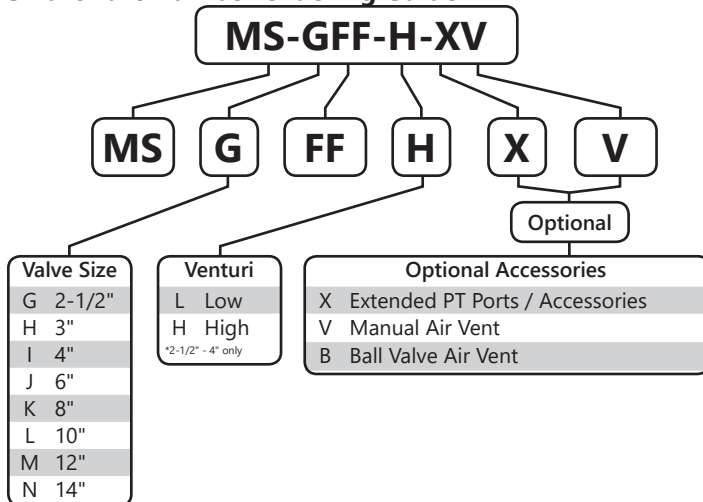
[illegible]

MS-GFF-H-XV

MS

G

FF

H

X

V

Optional

| Valve Size | |
|---|---|
| G | 2-1/2" |
| H | 3" |
| I | 4" |
| J | 6" |
| K | 8" |
| L | 10" |
| M | 12" |
| N | 14" |

| Venturi | |
|---|---|
| L | Low |
| H | High |

*2-1/2" - 4" only

| Optional Accessories | |
|---|---|
| X | Extended PT Ports / Accessories |
| V | Manual Air Vent |
| B | Ball Valve Air Vent |